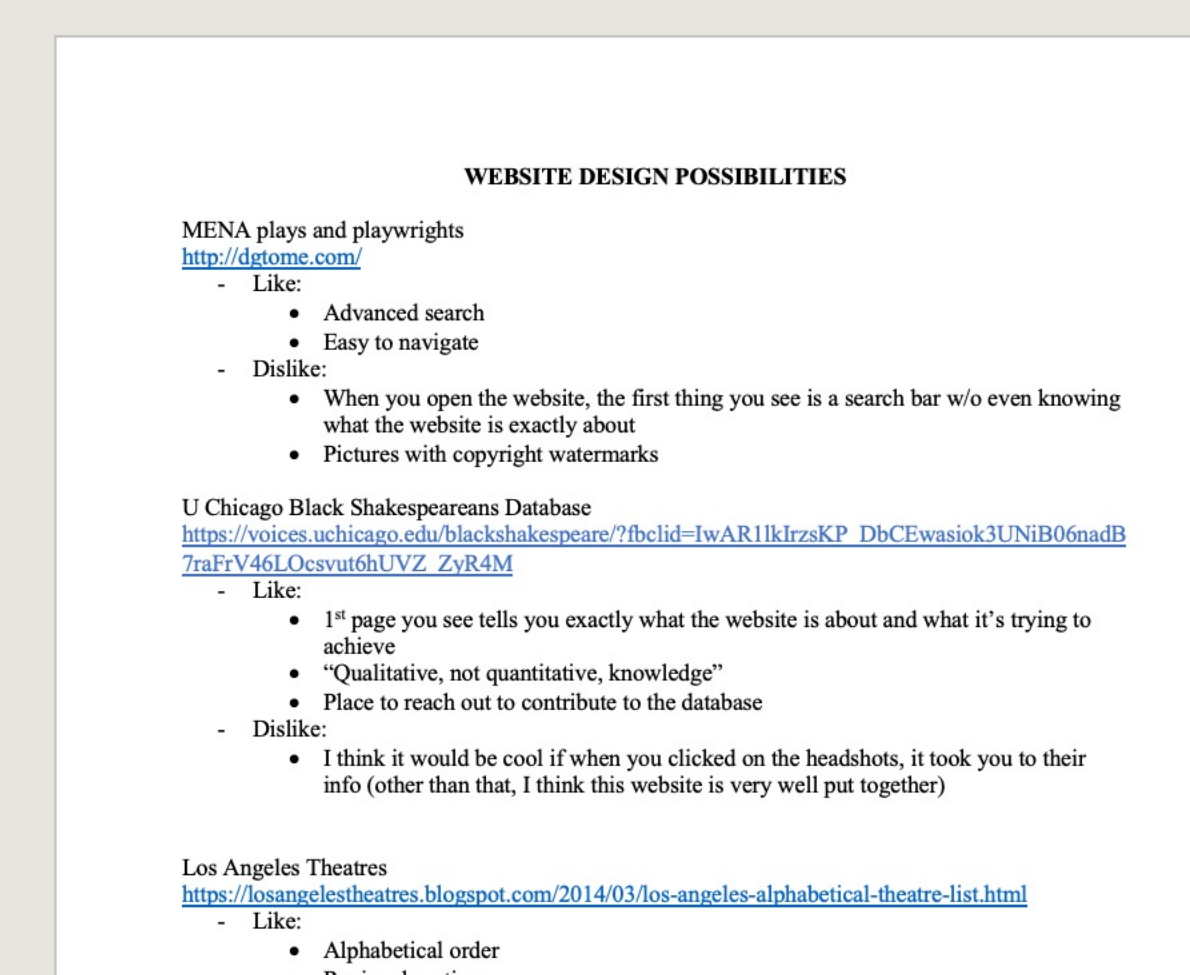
**WEBSITE DESIGN POSSIBILITIES**

MENA plays and playwrights
http://dgtome.com/
- Like:
  • Advanced search
  • Easy to navigate
- Dislike:
  • When you open the website, the first thing you see is a search bar w/o even knowing what the website is exactly about
  • Pictures with copyright watermarks

U Chicago Black Shakespeareans Database
https://voices.uchicago.edu/blackshakespeare/?fbclid=IwAR1lkIrzsKP_DbCEwasiok3UNiB06nadB7raFrV46LOcsvut6hUVZ_ZyR4M
- Like:
  • 1st page you see tells you exactly what the website is about and what it's trying to achieve
  • "Qualitative, not quantitative, knowledge"
  • Place to reach out to contribute to the database
- Dislike:
  • I think it would be cool if when you clicked on the headshots, it took you to their info (other than that, I think this website is very well put together)

Los Angeles Theatres
https://losangelestheatres.blogspot.com/2014/03/los-angeles-alphabetical-theatre-list.html
- Like:
  • Alphabetical order
  • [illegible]